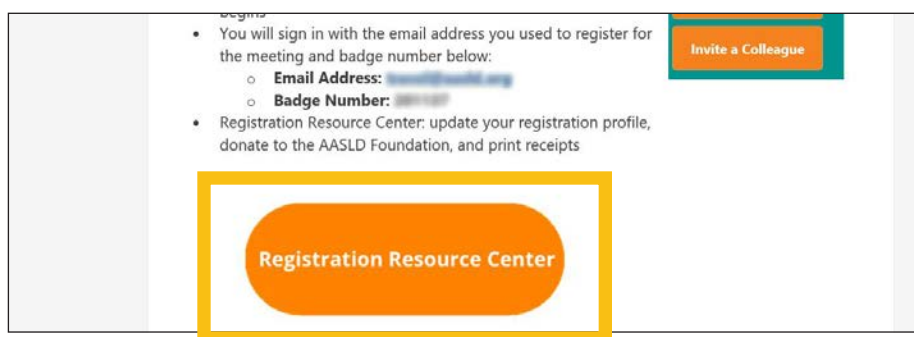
begins

- You will sign in with the email address you used to register for the meeting and badge number below:
  - **Email Address:** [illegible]
  - **Badge Number:** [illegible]
- Registration Resource Center: update your registration profile, donate to the AASLD Foundation, and print receipts

Invite a Colleague

Registration Resource Center